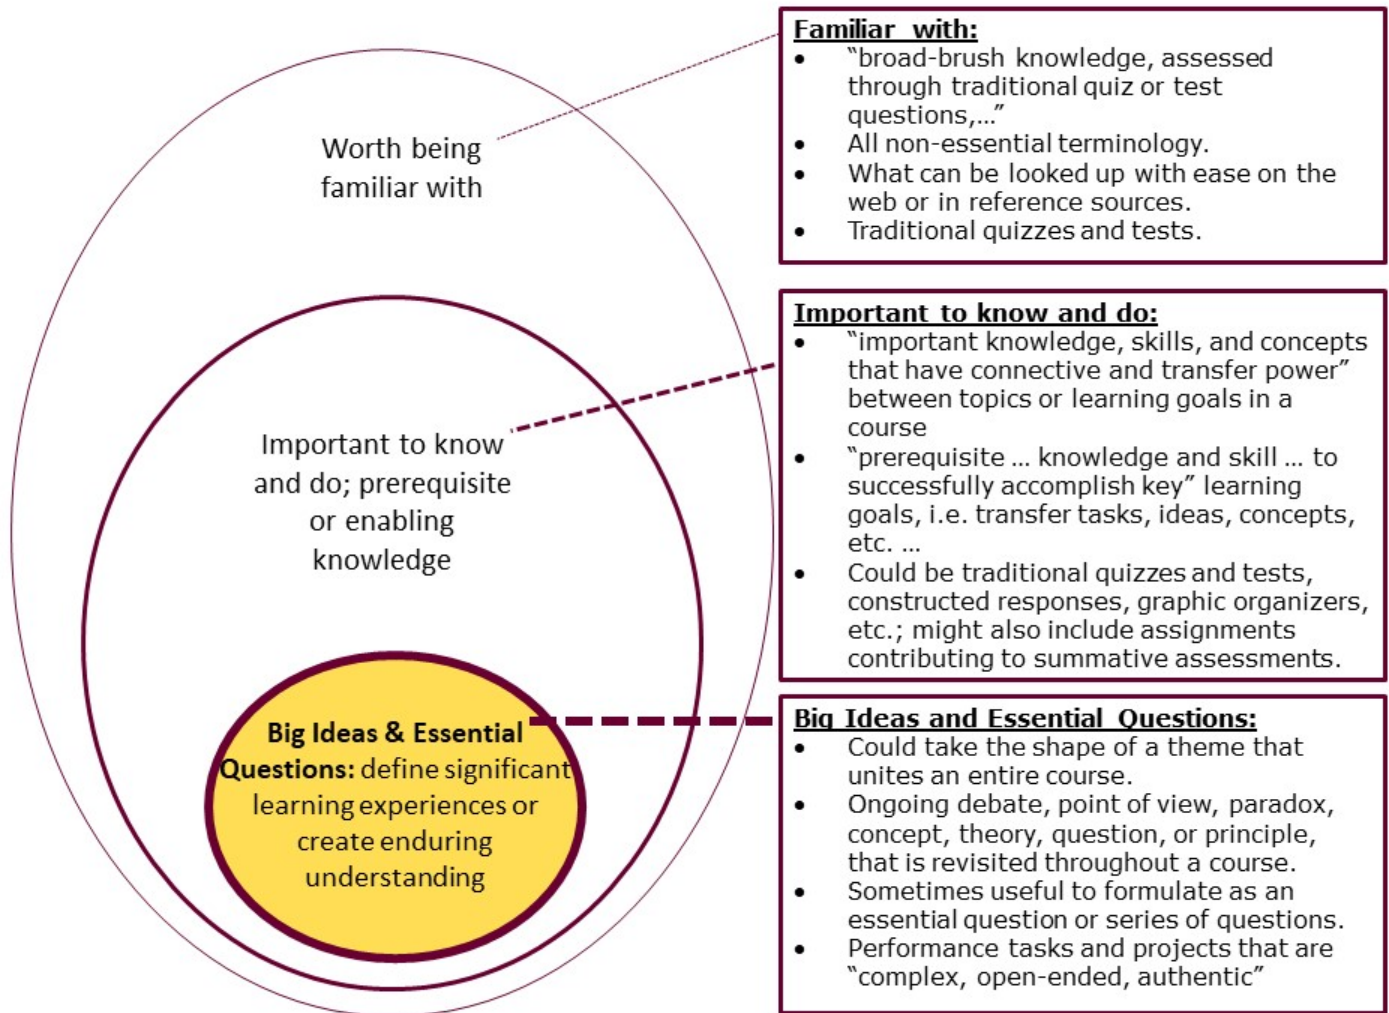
Worth being familiar with

Important to know and do; prerequisite or enabling knowledge

**Big Ideas & Essential Questions:** define significant learning experiences or create enduring understanding

**Familiar with:**
- "broad-brush knowledge, assessed through traditional quiz or test questions,…"
- All non-essential terminology.
- What can be looked up with ease on the web or in reference sources.
- Traditional quizzes and tests.

**Important to know and do:**
- "important knowledge, skills, and concepts that have connective and transfer power" between topics or learning goals in a course
- "prerequisite … knowledge and skill … to successfully accomplish key" learning goals, i.e. transfer tasks, ideas, concepts, etc. …
- Could be traditional quizzes and tests, constructed responses, graphic organizers, etc.; might also include assignments contributing to summative assessments.

**Big Ideas and Essential Questions:**
- Could take the shape of a theme that unites an entire course.
- Ongoing debate, point of view, paradox, concept, theory, question, or principle, that is revisited throughout a course.
- Sometimes useful to formulate as an essential question or series of questions.
- Performance tasks and projects that are "complex, open-ended, authentic"